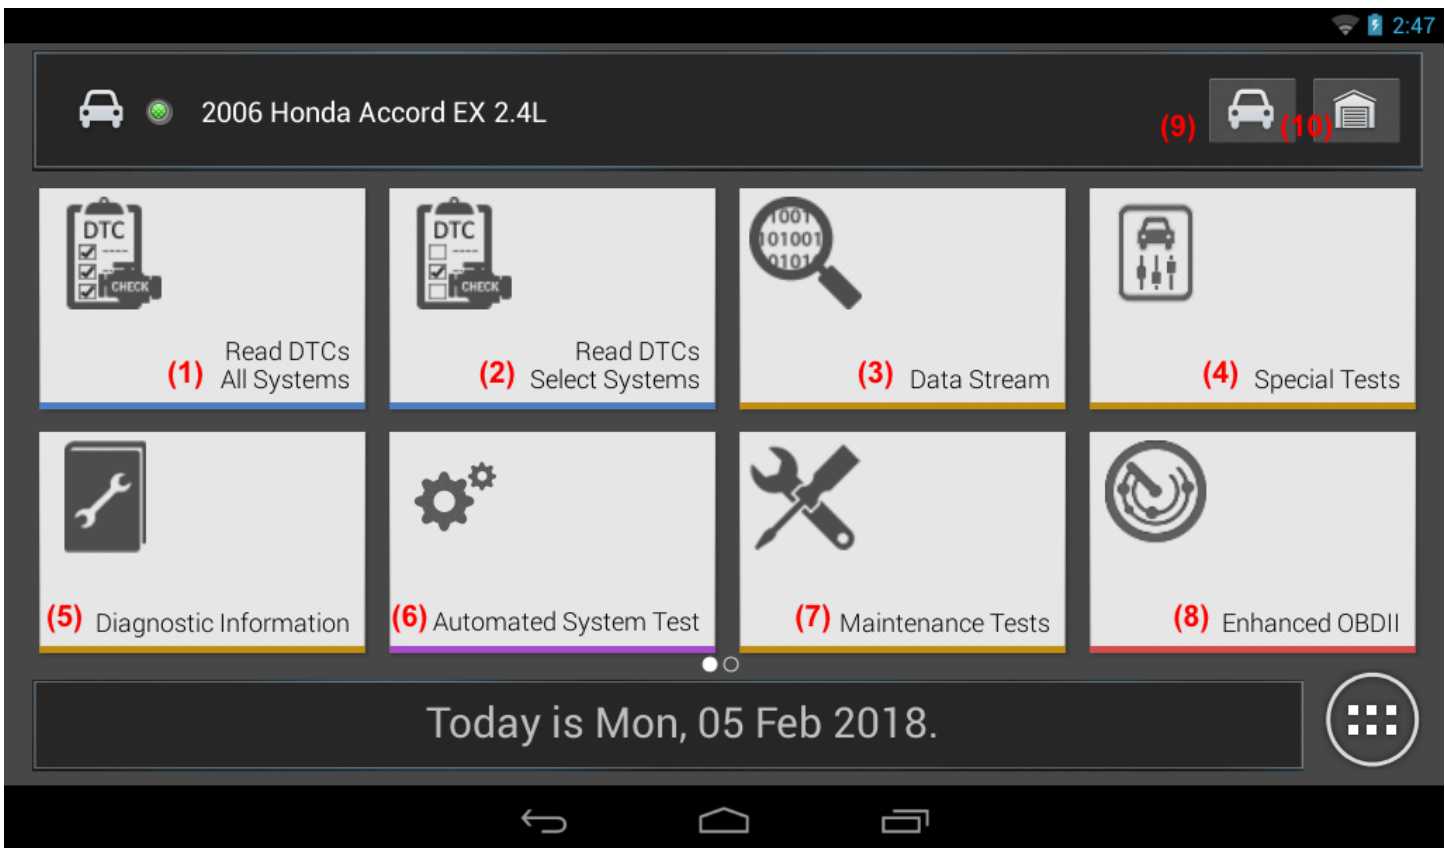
2:47

2006 Honda Accord EX 2.4L

(9) (10)

DTC CHECK
(1) Read DTCs All Systems

DTC CHECK
(2) Read DTCs Select Systems

1001 101001 0101
(3) Data Stream

(4) Special Tests

(5) Diagnostic Information

(6) Automated System Test

(7) Maintenance Tests

(8) Enhanced OBDII

Today is Mon, 05 Feb 2018.